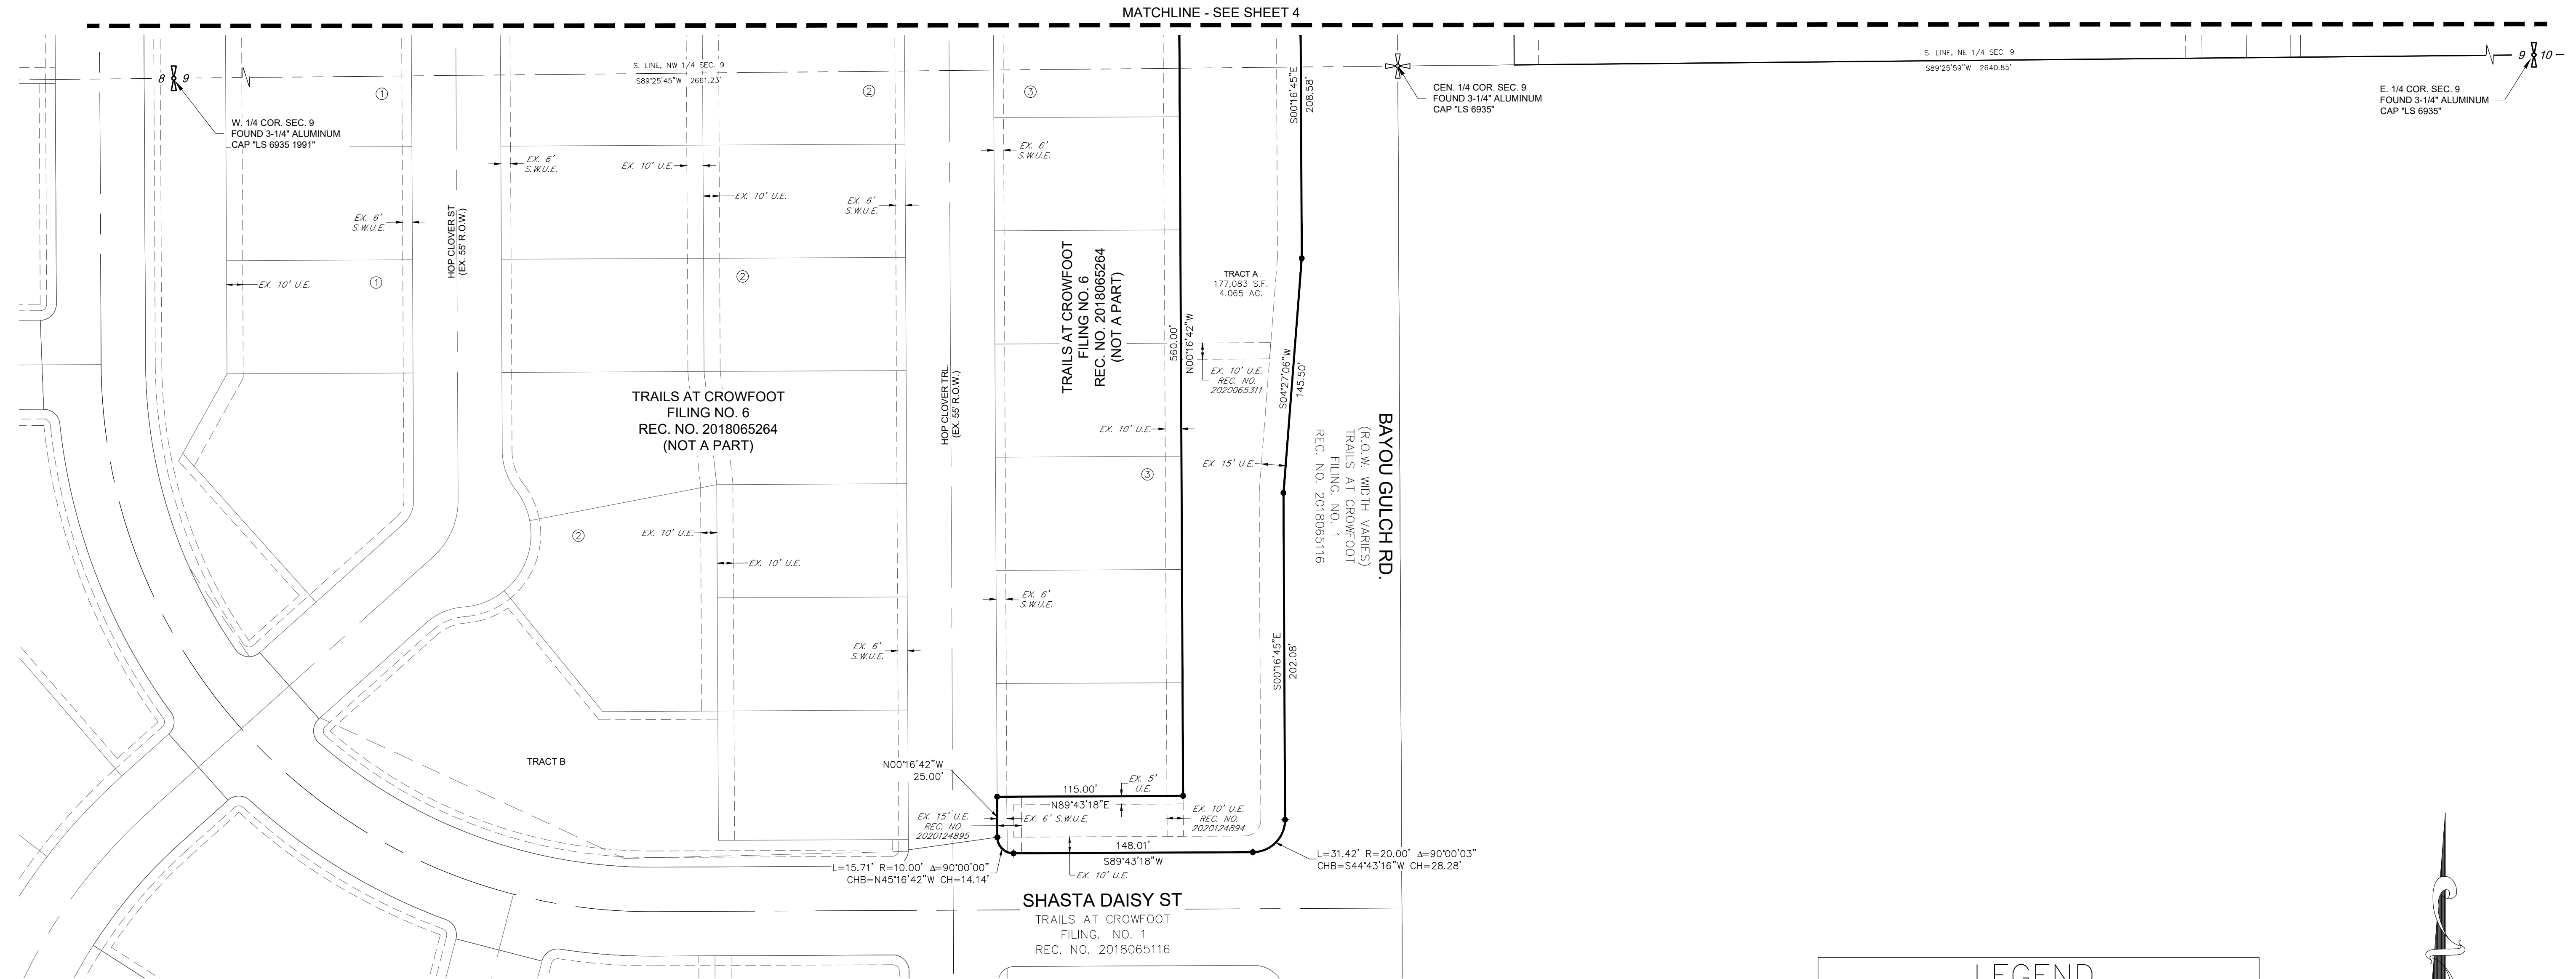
MATCHLINE - SEE SHEET 4

8 9

S. LINE, NW 1/4 SEC. 9
S89°25'45"W 2661.23'

W. 1/4 COR. SEC. 9
FOUND 3-1/4" ALUMINUM
CAP "LS 6935 1991"

CEN. 1/4 COR. SEC. 9
FOUND 3-1/4" ALUMINUM
CAP "LS 6935"

S. LINE, NE 1/4 SEC. 9
S89°25'59"W 2640.85'

9 10

E. 1/4 COR. SEC. 9
FOUND 3-1/4" ALUMINUM
CAP "LS 6935"

① ② ③

EX. 6' S.W.U.E.
EX. 10' U.E.
EX. 10' U.E.
EX. 6' S.W.U.E.
EX. 6' S.W.U.E.
EX. 6' S.W.U.E.
EX. 10' U.E.

HOP CLOVER ST
(EX. 55' R.O.W.)

S00°16'45"E
208.58'

TRACT A
177,083 S.F.
4.065 AC.

TRAILS AT CROWFOOT
FILING NO. 6
REC. NO. 2018065264
(NOT A PART)

560.00'
N00°16'42"W

EX. 10' U.E.
REC. NO.
2020065311

S04°27'06"W
145.50'

TRAILS AT CROWFOOT
FILING NO. 6
REC. NO. 2018065264
(NOT A PART)

HOP CLOVER TRL.
(EX. 55' R.O.W.)

EX. 10' U.E.

BAYOU GULCH RD.
(R.O.W. WIDTH VARIES)
TRAILS AT CROWFOOT
FILING. NO. 1
REC. NO. 2018065116

EX. 15' U.E.

EX. 10' U.E.
EX. 10' U.E.
EX. 6' S.W.U.E.
EX. 6' S.W.U.E.

S00°16'45"E
202.08'

TRACT B

N00°16'42"W
25.00'

115.00'
EX. 5' U.E.
N89°43'18"E

EX. 15' U.E.
REC. NO.
2020124895

EX. 6' S.W.U.E.

EX. 10' U.E.
REC. NO.
2020124894

148.01'
S89°43'18"W
EX. 10' U.E.

L=15.71' R=10.00' Δ=90°00'00"
CHB=N45°16'42"W CH=14.14'

L=31.42' R=20.00' Δ=90°00'03"
CHB=S44°43'16"W CH=28.28'

SHASTA DAISY ST
TRAILS AT CROWFOOT
FILING. NO. 1
REC. NO. 2018065116

LEGEND